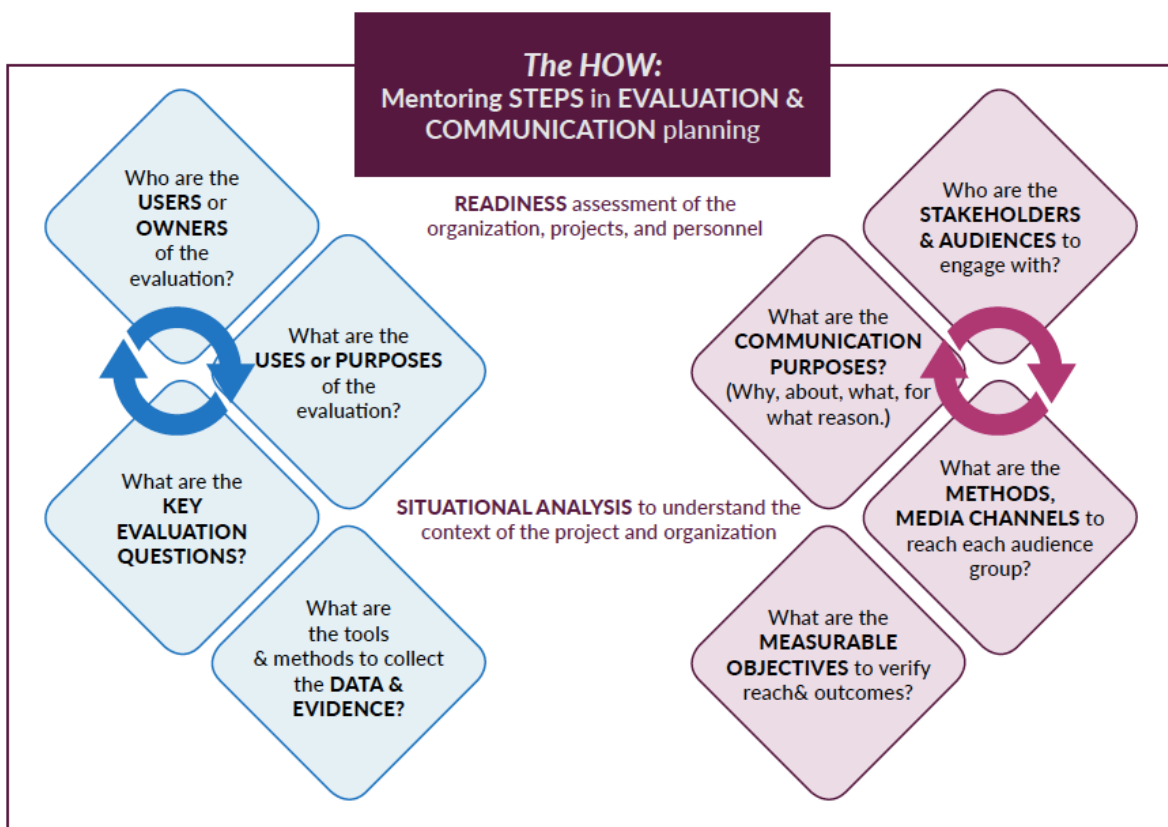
The HOW:
Mentoring STEPS in EVALUATION & COMMUNICATION planning

READINESS assessment of the organization, projects, and personnel

Who are the USERS or OWNERS of the evaluation?

What are the USES or PURPOSES of the evaluation?

What are the KEY EVALUATION QUESTIONS?

What are the tools & methods to collect the DATA & EVIDENCE?

SITUATIONAL ANALYSIS to understand the context of the project and organization

Who are the STAKEHOLDERS & AUDIENCES to engage with?

What are the COMMUNICATION PURPOSES? (Why, about, what, for what reason.)

What are the METHODS, MEDIA CHANNELS to reach each audience group?

What are the MEASURABLE OBJECTIVES to verify reach& outcomes?